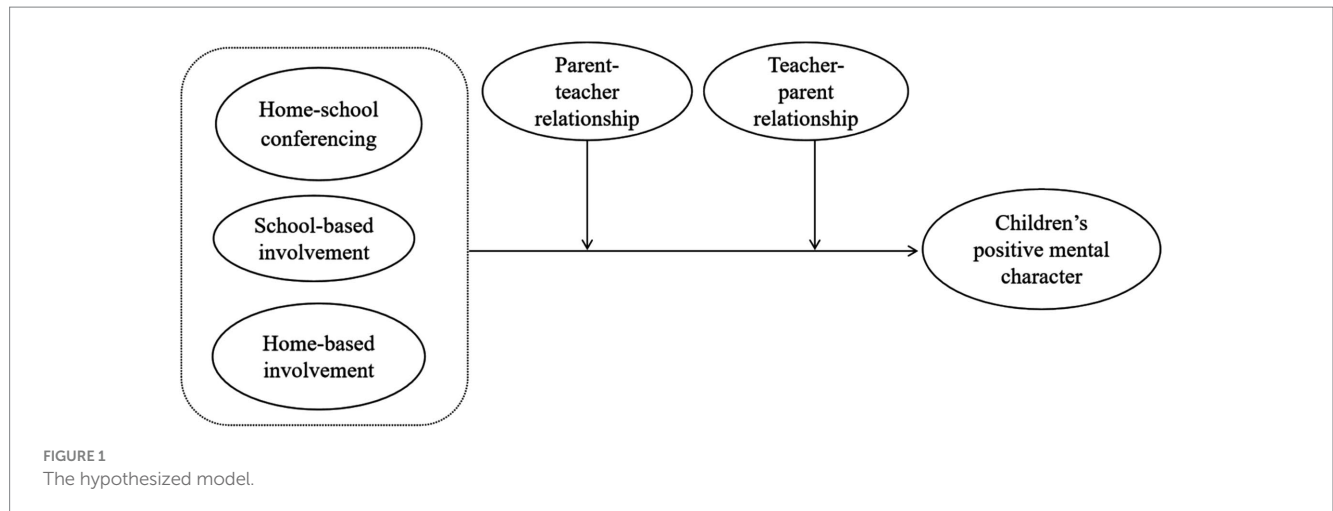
Home-school conferencing

School-based involvement

Home-based involvement

Parent-teacher relationship

Teacher-parent relationship

Children's positive mental character

FIGURE 1
The hypothesized model.